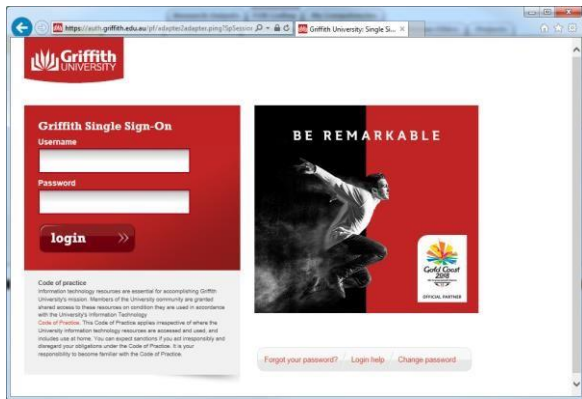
https://auth.griffith.edu.au/pf/adapter2adapter.ping?SpSession

Griffith University: Single Si...

Griffith UNIVERSITY

Griffith Single Sign-On

Username

Password

login

BE REMARKABLE

Gold Coast 2018

OFFICIAL PARTNER

Code of practice

Information technology resources are essential for accomplishing Griffith University's mission. Members of the University community are granted shared access to these resources on condition they are used in accordance with the University's Information Technology Code of Practice. This Code of Practice applies irrespective of where the University information technology resources are accessed and used, and includes use at home. You can expect sanctions if you act irresponsibly and disregard your obligations under the Code of Practice. It is your responsibility to become familiar with the Code of Practice.

Forgot your password? Login help Change password